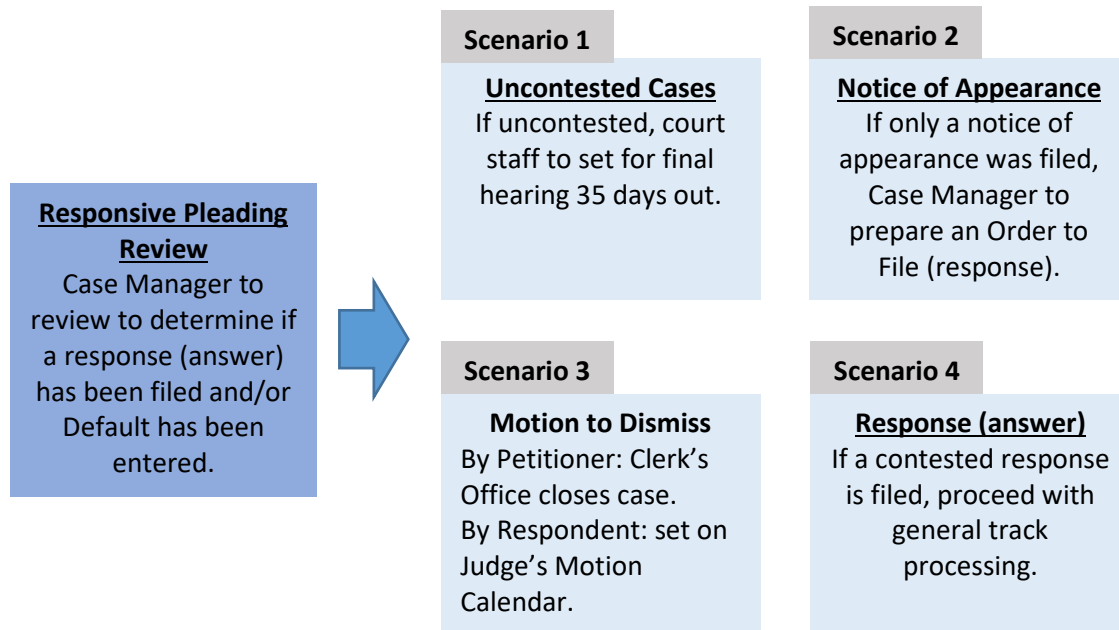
Responsive Pleading Review
Case Manager to review to determine if a response (answer) has been filed and/or Default has been entered.

Scenario 1
Uncontested Cases
If uncontested, court staff to set for final hearing 35 days out.

Scenario 2
Notice of Appearance
If only a notice of appearance was filed, Case Manager to prepare an Order to File (response).

Scenario 3
Motion to Dismiss
By Petitioner: Clerk's Office closes case.
By Respondent: set on Judge's Motion Calendar.

Scenario 4
Response (answer)
If a contested response is filed, proceed with general track processing.